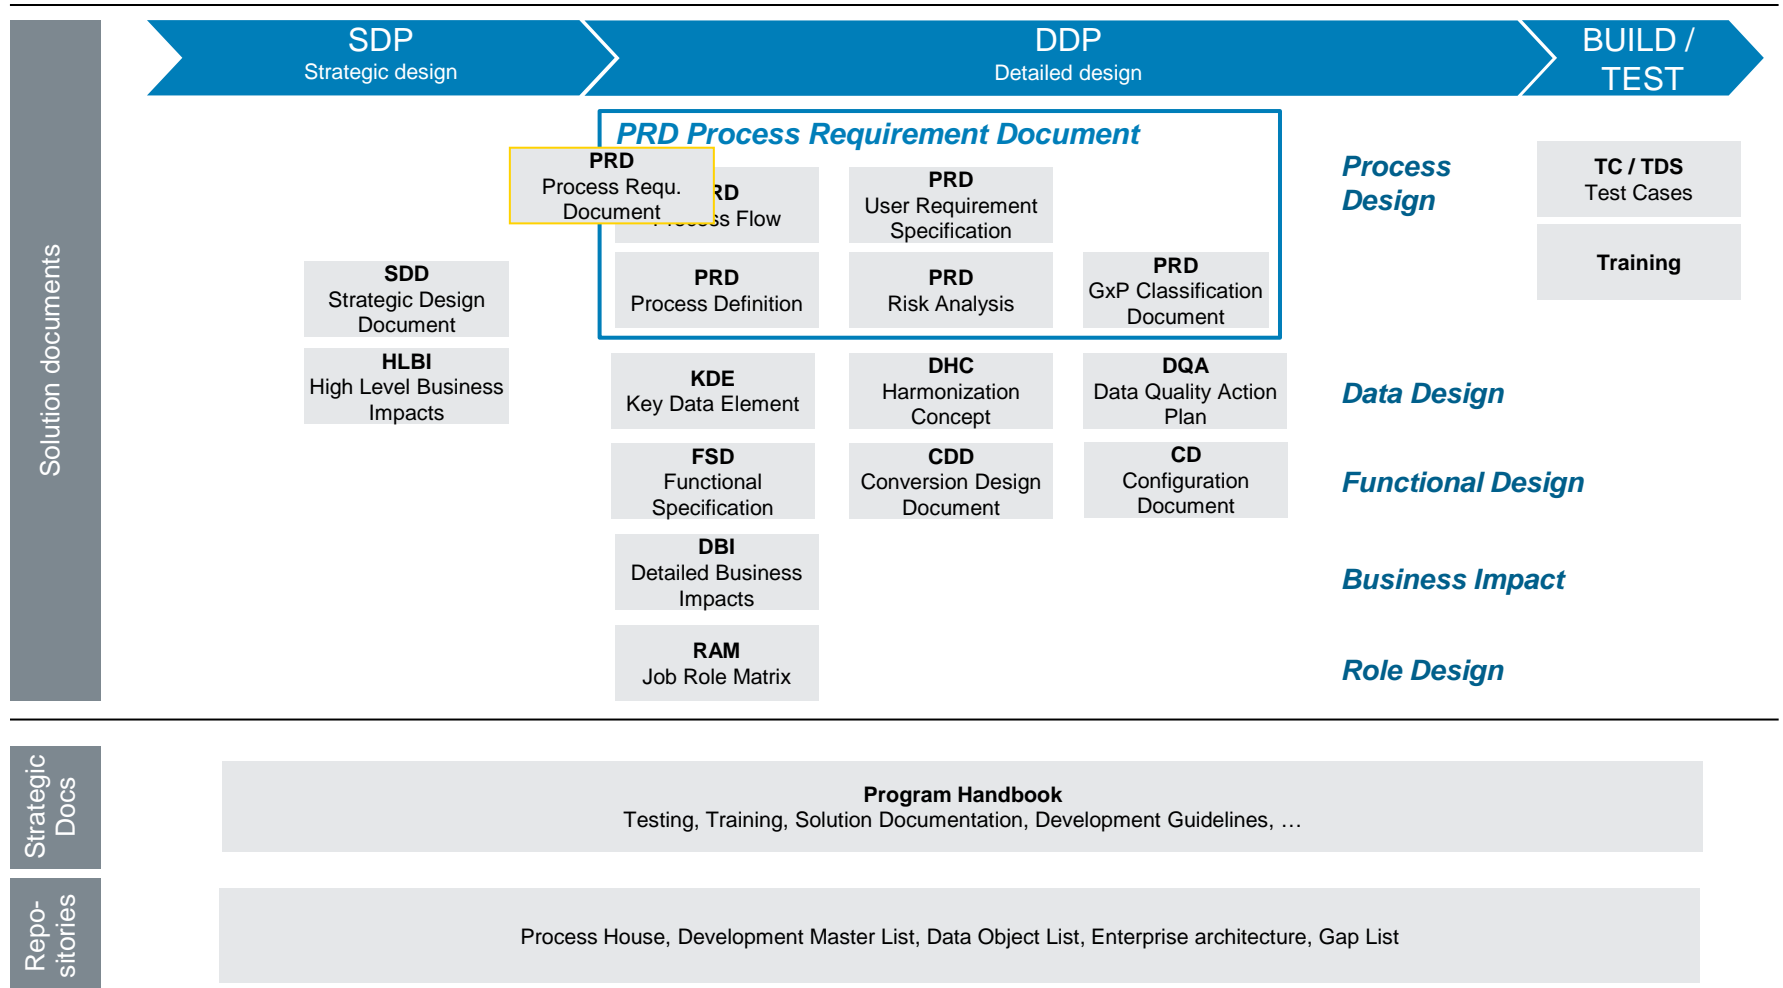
Solution documents

SDP
Strategic design

DDP
Detailed design

BUILD / TEST

PRD Process Requirement Document

PRD
Process Requ. Document

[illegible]RD
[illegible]s Flow

PRD
User Requirement Specification

Process Design

TC / TDS
Test Cases

Training

SDD
Strategic Design Document

PRD
Process Definition

PRD
Risk Analysis

PRD
GxP Classification Document

HLBI
High Level Business Impacts

KDE
Key Data Element

DHC
Harmonization Concept

DQA
Data Quality Action Plan

Data Design

FSD
Functional Specification

CDD
Conversion Design Document

CD
Configuration Document

Functional Design

DBI
Detailed Business Impacts

Business Impact

RAM
Job Role Matrix

Role Design

Strategic Docs

Program Handbook
Testing, Training, Solution Documentation, Development Guidelines, …

Repo-sitories

Process House, Development Master List, Data Object List, Enterprise architecture, Gap List